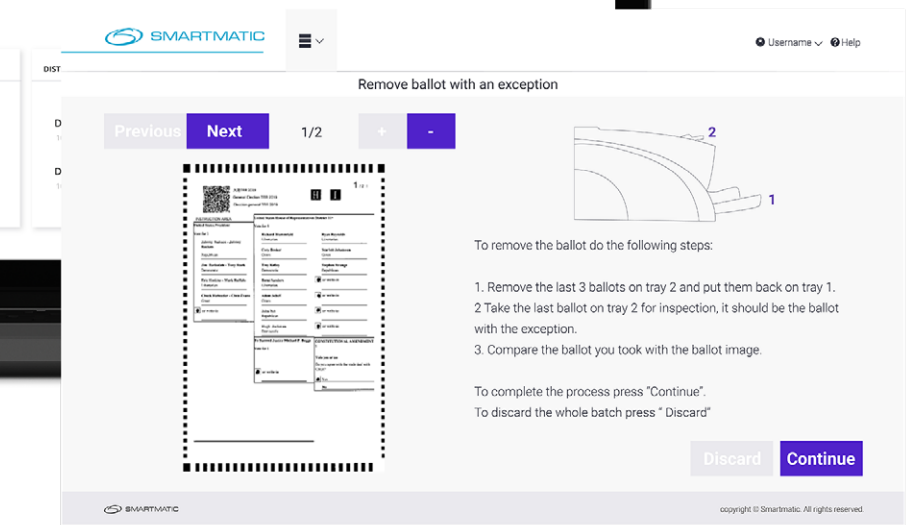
SMARTMATIC

Username Help

DIST

Remove ballot with an exception

Previous Next 1/2 + -

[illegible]

2

1

To remove the ballot do the following steps:

1. Remove the last 3 ballots on tray 2 and put them back on tray 1.
2 Take the last ballot on tray 2 for inspection, it should be the ballot with the exception.
3. Compare the ballot you took with the ballot image.

To complete the process press "Continue".
To discard the whole batch press " Discard"

Discard Continue

SMARTMATIC

copyright © Smartmatic. All rights reserved.